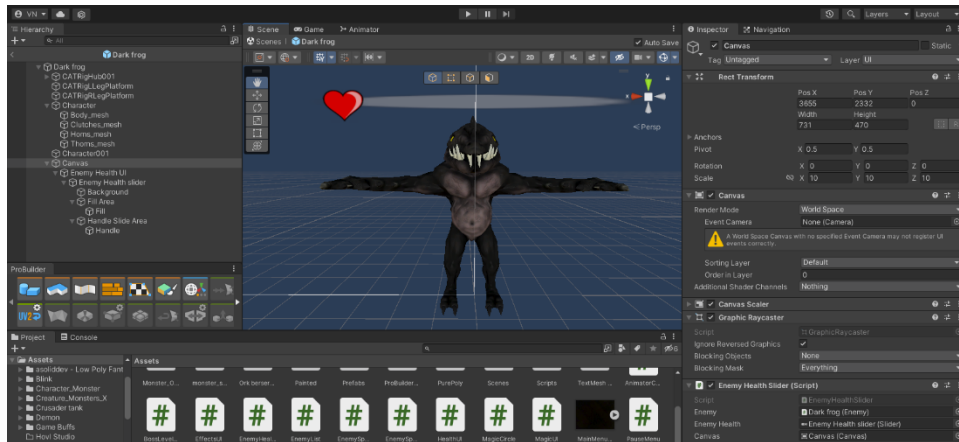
VN Layers Layout

Hierarchy
All
Dark frog
Dark frog
CATRigHub001
CATRigLLegPlatform
CATRigRLegPlatform
Character
Body_mesh
Clutches_mesh
Horns_mesh
Thorns_mesh
Character001
Canvas
Enemy Health UI
Enemy Health slider
Background
Fill Area
Fill
Handle Slide Area
Handle

ProBuilder

Scene Game Animator
Scenes Dark frog
Auto Save
2D
Persp

Inspector Navigation
Canvas Static
Tag Untagged Layer UI
Rect Transform
Pos X Pos Y Pos Z
3655 2332 0
Width Height
731 470
Anchors
Pivot X 0.5 Y 0.5
Rotation X 0 Y 0 Z 0
Scale X 10 Y 10 Z 10
Canvas
Render Mode World Space
Event Camera None (Camera)
A World Space Canvas with no specified Event Camera may not register UI events correctly.
Sorting Layer Default
Order in Layer 0
Additional Shader Channels Nothing
Canvas Scaler
Graphic Raycaster
Script GraphicRaycaster
Ignore Reversed Graphics ✓
Blocking Objects None
Blocking Mask Everything
Enemy Health Slider (Script)
Script EnemyHealthSlider
Enemy Dark frog (Enemy)
Enemy Health Enemy Health slider (Slider)
Canvas Canvas (Canvas)

Project Console
Assets
asolidddev - Low Poly Fant
Blink
Character_Monster
Creature_Monsters_X
Crusader tank
Demon
Game Buffs
Hovl Studio
Assets
Monster_O... monster_s... Ork berser... Painted Prefabs ProBuilder... PurePoly Scenes Scripts TextMesh ... AnimatorC...
BossLevel... EffectsUI EnemyHeal... EnemyList EnemySp... EnemySp... HealthUI MagicCircle MagicUI MainMenu... PauseMenu